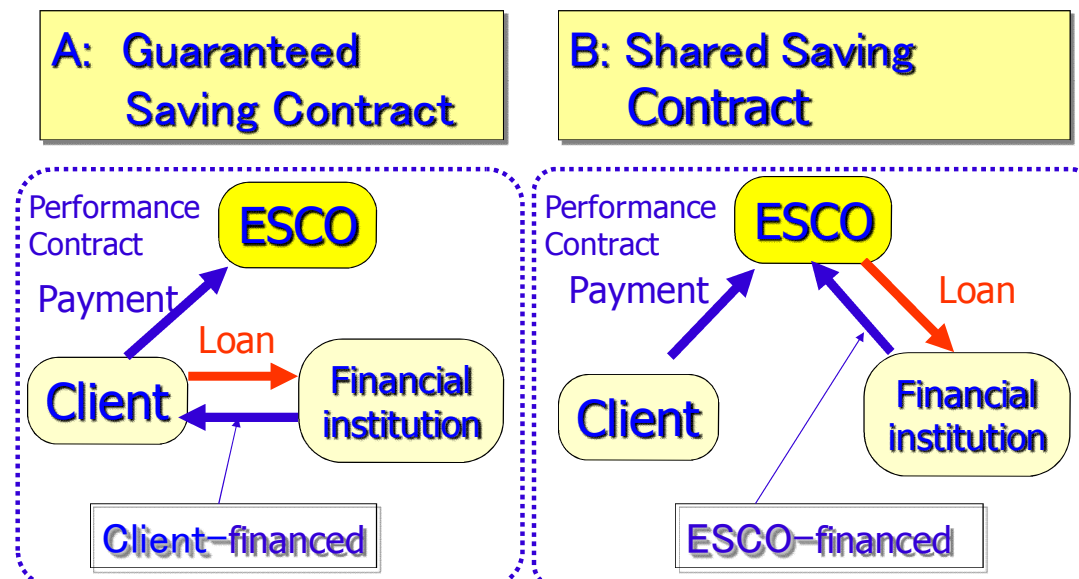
A: Guaranteed Saving Contract

Performance Contract

ESCO

Payment

Loan

Client

Financial institution

Client-financed

B: Shared Saving Contract

Performance Contract

ESCO

Payment

Loan

Client

Financial institution

ESCO-financed